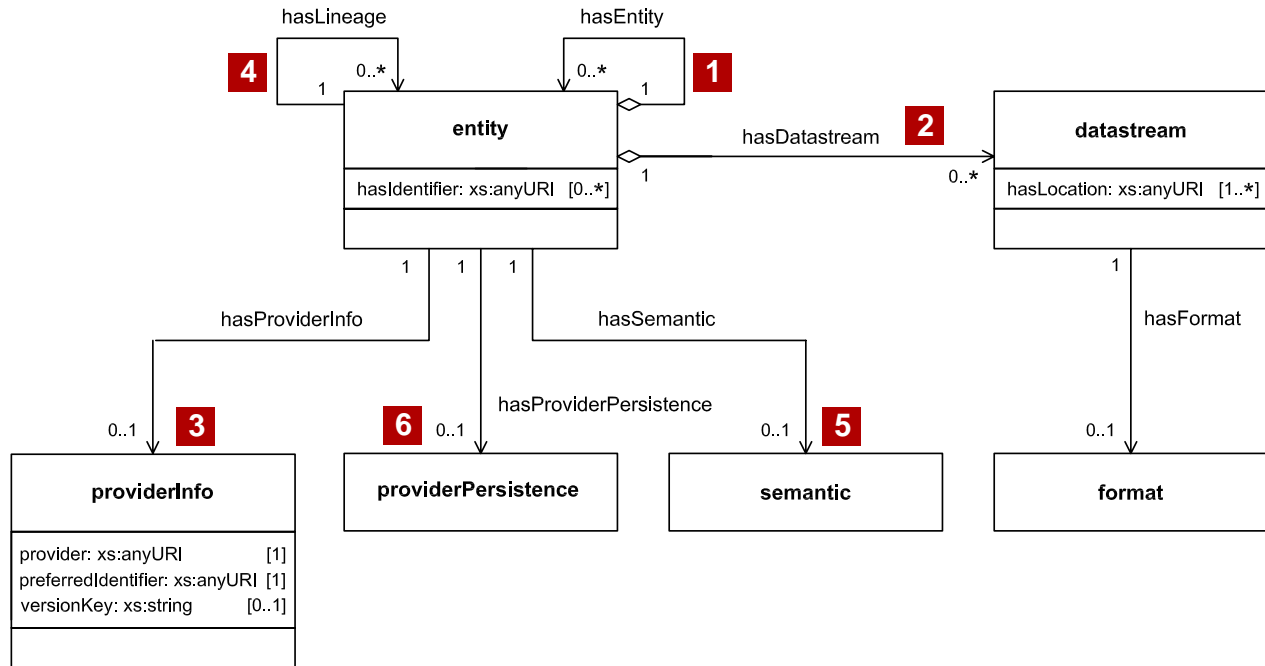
hasLineage

hasEntity

4

1

0..*

0..*

1

1

entity

hasIdentifier: xs:anyURI [0..*]

hasDatastream

2

1

0..*

datastream

hasLocation: xs:anyURI [1..*]

1

1

1

1

hasProviderInfo

hasSemantic

hasFormat

hasProviderPersistence

0..1

3

6

0..1

0..1

5

0..1

providerInfo

provider: xs:anyURI [1]
preferredIdentifier: xs:anyURI [1]
versionKey: xs:string [0..1]

providerPersistence

semantic

format